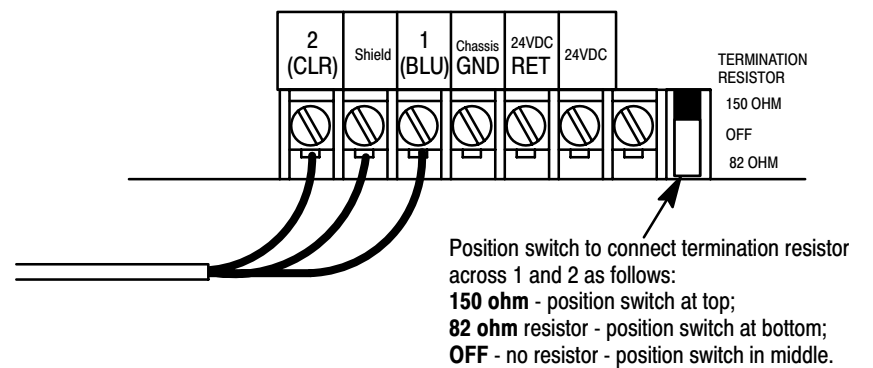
2 (CLR)

Shield

1 (BLU)

Chassis GND

24VDC RET

24VDC

TERMINATION RESISTOR

150 OHM

OFF

82 OHM

Position switch to connect termination resistor across 1 and 2 as follows:
**150 ohm** - position switch at top;
**82 ohm** resistor - position switch at bottom;
**OFF** - no resistor - position switch in middle.